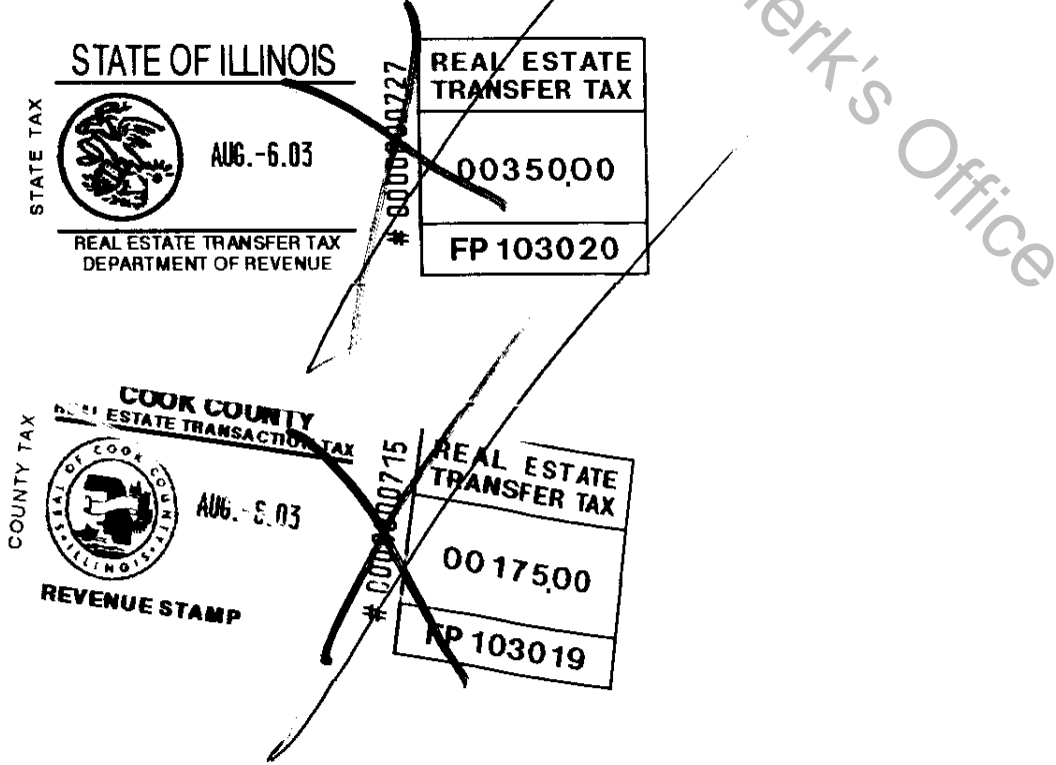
erk's Office

STATE OF ILLINOIS
STATE TAX
AUG.-6.03
REAL ESTATE TRANSFER TAX
DEPARTMENT OF REVENUE
# 0000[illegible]0727
REAL ESTATE TRANSFER TAX
0035000
FP 103020

COOK COUNTY
REAL ESTATE TRANSACTION TAX
COUNTY TAX
SEAL OF COOK COUNTY ILLINOIS
AUG.-6.03
REVENUE STAMP
# 000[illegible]00715
REAL ESTATE TRANSFER TAX
0017500
FP 103019